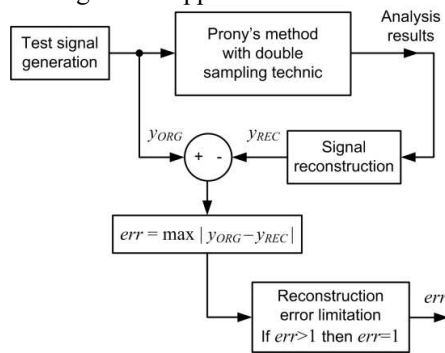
Test signal generation

Prony's method with double sampling technic

Analysis results

$y_{ORG}$

$y_{REC}$

+ -

Signal reconstruction

$err = \max | y_{ORG} - y_{REC} |$

Reconstruction error limitation
If $err$>1 then $err$=1

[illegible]